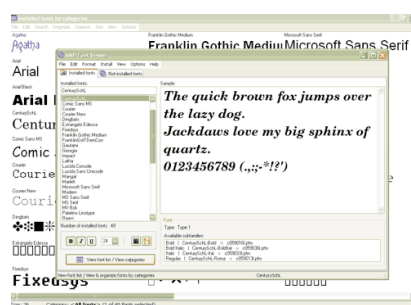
Installed fonts by categories
File Edit Search Organize Subsets Size View Options
Agatha
Agatha
Arial
Arial
Arial Black
Arial B
CenturySchL
Centu
Comic Sans MS
Comic
Courier
Courie
Courier New
Couri
Dingbats
Estrangelo Edessa
Fixedsys
Fixedsys
Franklin Gothic Medium
Franklin Gothic Mediu
Microsoft Sans Serif
Microsoft Sans Serif
AMP Font Viewer
File Edit Format Install View Options Help
Installed fonts
Not installed fonts
Installed fonts:
CenturySchL
Comic Sans MS
Courier
Courier New
Dingbats
Estrangelo Edessa
Fixedsys
Franklin Gothic Medium
FranklinGothDemiCon
Gautami
Georgia
Impact
Latha
Lucida Console
Lucida Sans Unicode
Mangal
Modern
Microsoft Sans Serif
MS Sans Serif
MS Serif
MV Boli
Palatino Linotype
Raavi
Number of installed fonts: 48
B I U 24
View font list
View categories
Sample
The quick brown fox jumps over the lazy dog.
Jackdaws love my big sphinx of quartz.
0123456789 (.,:;-*!?')
Font
Type: Type 1
Available subfamilies:
Bold | CenturySchL-Bold
Bold Italic | CenturySchL-BoldItal
Italic | CenturySchL-Ital
Regular | CenturySchL-Roma
View font list | View & organize fonts by categories
CenturySchL